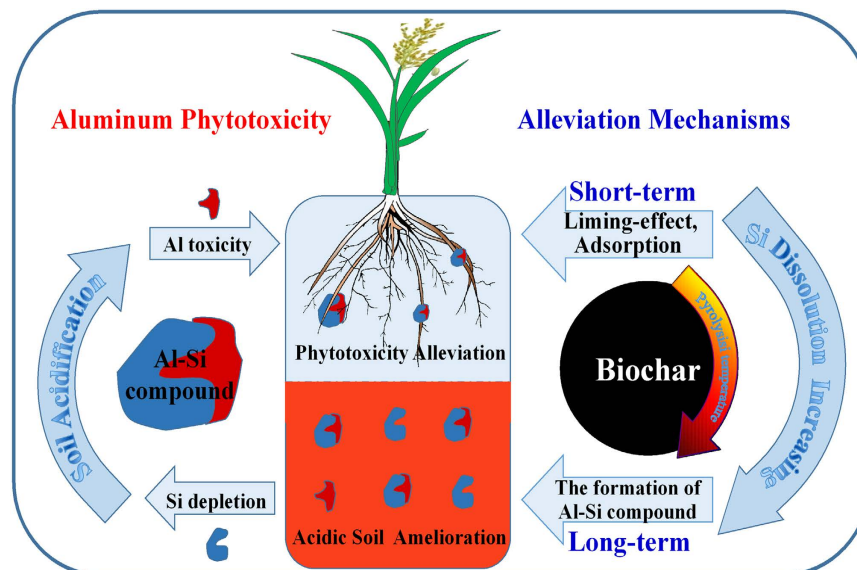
Aluminum Phytotoxicity

Alleviation Mechanisms

Al toxicity

Soil Acidification

Al-Si compound

Si depletion

Phytotoxicity Alleviation

Acidic Soil Amelioration

Short-term

Liming-effect, Adsorption

Si Dissolution Increasing

Pyrolysis temperature

Biochar

The formation of Al-Si compound

Long-term